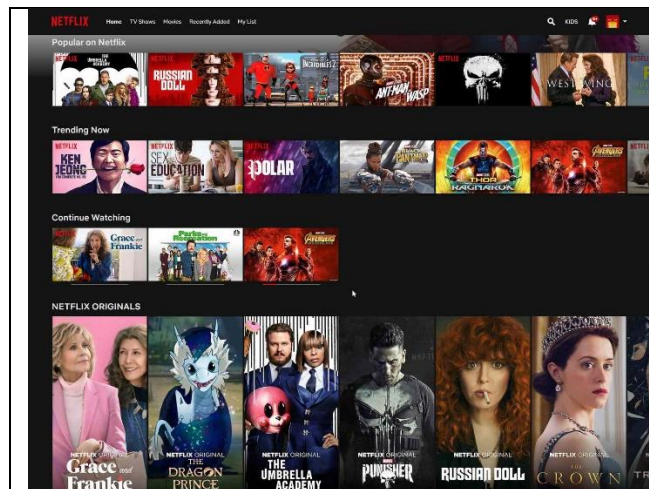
NETFLIX Home TV Shows Movies Recently Added My List

KIDS

Popular on Netflix

THE UMBRELLA ACADEMY

RUSSIAN DOLL

INCREDIBLES 2

ANT-MAN AND THE WASP

WEST WING

Trending Now

KEN JEONG

SEX EDUCATION

POLAR

THOR RAGNAROK

AVENGERS

Continue Watching

Grace and Frankie

Parks and Recreation

AVENGERS

NETFLIX ORIGINALS

NETFLIX ORIGINAL Grace and Frankie

NETFLIX ORIGINAL THE DRAGON PRINCE

NETFLIX ORIGINAL THE UMBRELLA ACADEMY

NETFLIX ORIGINAL PUNISHER

NETFLIX ORIGINAL RUSSIAN DOLL

NETFLIX ORIGINAL THE CROWN